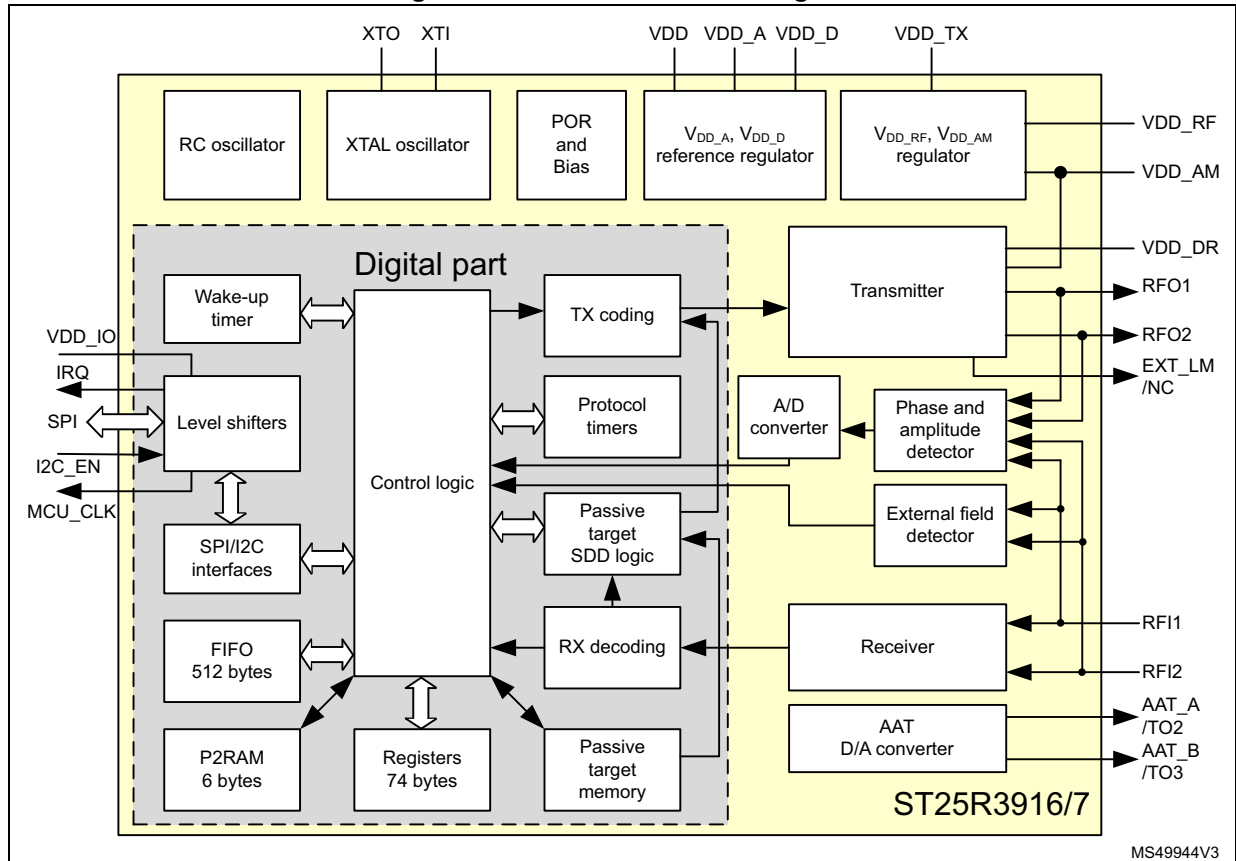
XTO XTI VDD VDD_A VDD_D VDD_TX

RC oscillator

XTAL oscillator

POR and Bias

$V_{DD\_A}$, $V_{DD\_D}$ reference regulator

$V_{DD\_RF}$, $V_{DD\_AM}$ regulator

VDD_RF

VDD_AM

Digital part

VDD_DR

Wake-up timer

TX coding

Transmitter

RFO1

VDD_IO

RFO2

IRQ

EXT_LM /NC

SPI

Level shifters

Protocol timers

A/D converter

Phase and amplitude detector

I2C_EN

Control logic

MCU_CLK

Passive target SDD logic

External field detector

SPI/I2C interfaces

FIFO 512 bytes

RX decoding

Receiver

RFI1

RFI2

AAT D/A converter

AAT_A /TO2

AAT_B /TO3

P2RAM 6 bytes

Registers 74 bytes

Passive target memory

ST25R3916/7

MS49944V3